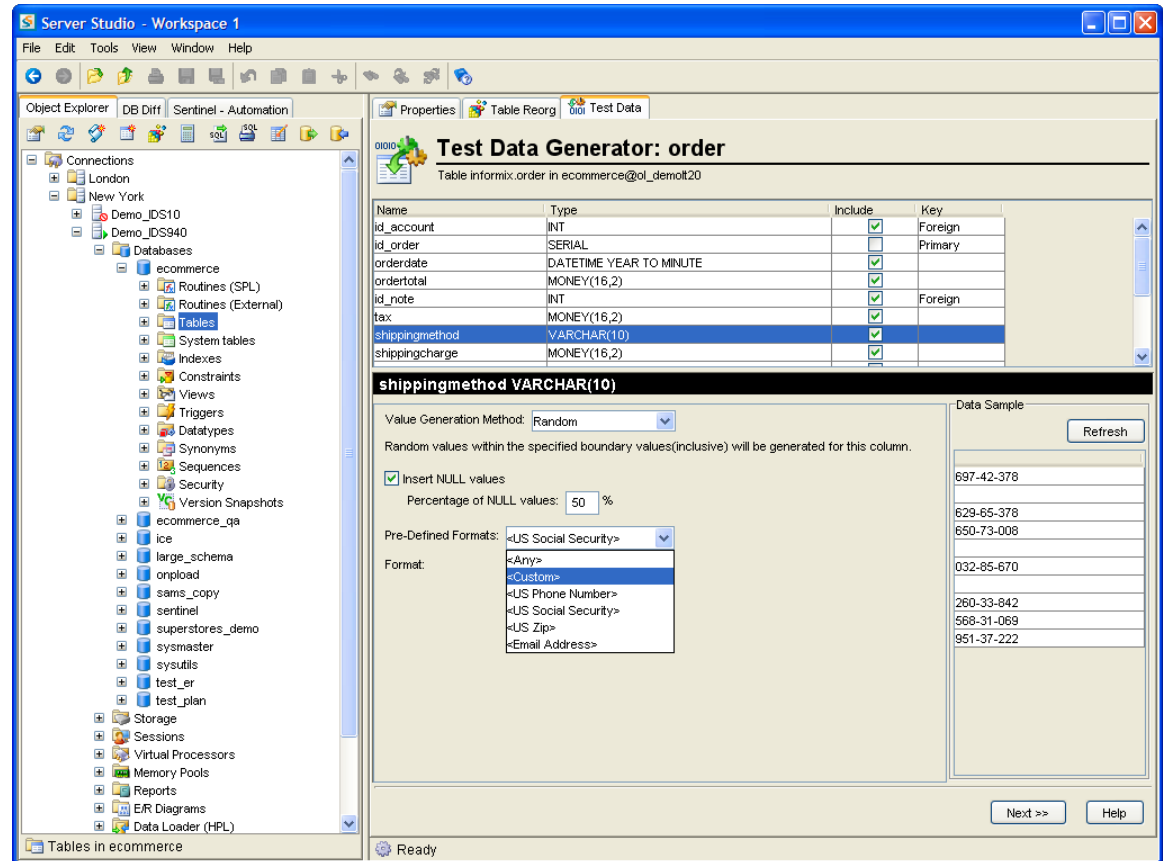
Server Studio - Workspace 1

File Edit Tools View Window Help

Object Explorer | DB Diff | Sentinel - Automation

Connections
London
New York
Demo_IDS10
Demo_IDS940
Databases
ecommerce
Routines (SPL)
Routines (External)
Tables
System tables
Indexes
Constraints
Views
Triggers
Datatypes
Synonyms
Sequences
Security
Version Snapshots
ecommerce_qa
ice
large_schema
onpload
sams_copy
sentinel
superstores_demo
sysmaster
sysutils
test_er
test_plan
Storage
Sessions
Virtual Processors
Memory Pools
Reports
E/R Diagrams
Data Loader (HPL)

Tables in ecommerce

Properties | Table Reorg | Test Data

Test Data Generator: order
Table informix.order in ecommerce@ol_demoit20

| Name | Type | Include | Key |
|---|---|---|---|
| id_account | INT | ☑ | Foreign |
| id_order | SERIAL | ☐ | Primary |
| orderdate | DATETIME YEAR TO MINUTE | ☑ | |
| ordertotal | MONEY(16,2) | ☑ | |
| id_note | INT | ☑ | Foreign |
| tax | MONEY(16,2) | ☑ | |
| shippingmethod | VARCHAR(10) | ☑ | |
| shippingcharge | MONEY(16,2) | ☑ | |

shippingmethod VARCHAR(10)

Value Generation Method: Random

Random values within the specified boundary values(inclusive) will be generated for this column.

☑ Insert NULL values

Percentage of NULL values: 50 %

Pre-Defined Formats: <US Social Security>

Format:

<Any>
<Custom>
<US Phone Number>
<US Social Security>
<US Zip>
<Email Address>

Data Sample

Refresh

697-42-378

629-65-378
650-73-008

032-85-670

260-33-842
568-31-069
951-37-222

Next >> | Help

Ready